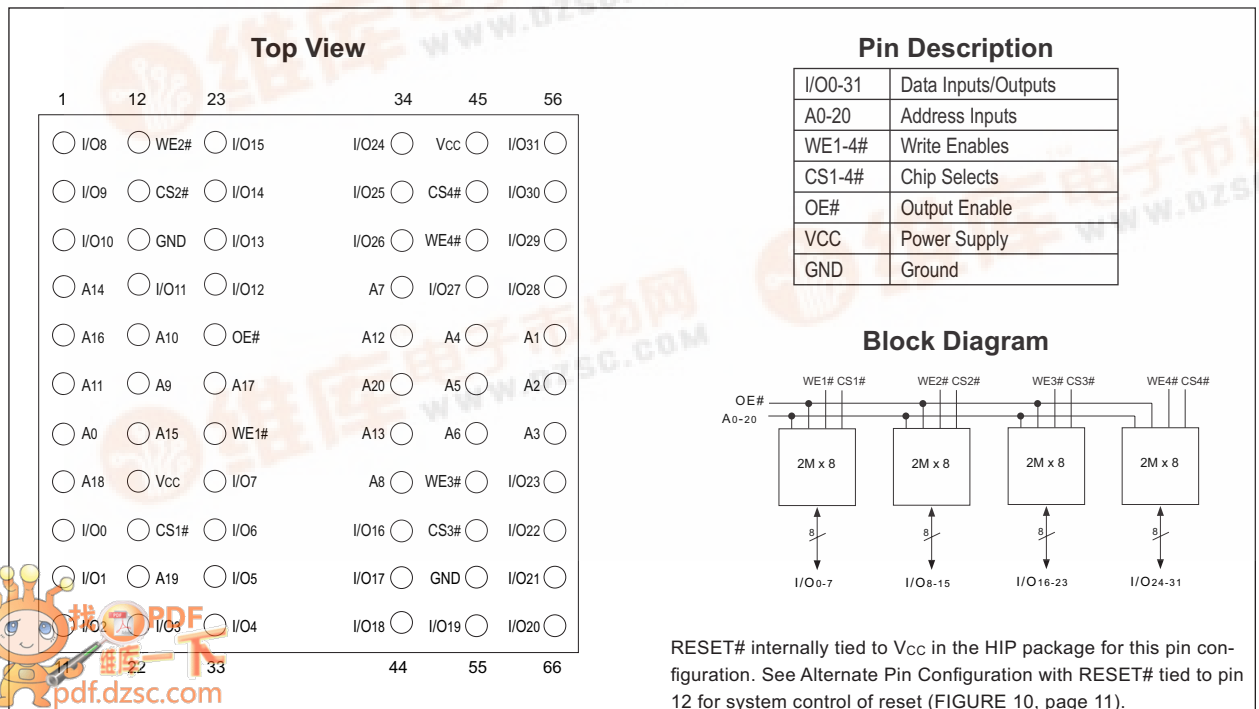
Top View

1 12 23 34 45 56

| | | | | | |
|---|---|---|---|---|---|
| I/O8 | WE2# | I/O15 | I/O24 | Vcc | I/O31 |
| I/O9 | CS2# | I/O14 | I/O25 | CS4# | I/O30 |
| I/O10 | GND | I/O13 | I/O26 | WE4# | I/O29 |
| A14 | I/O11 | I/O12 | A7 | I/O27 | I/O28 |
| A16 | A10 | OE# | A12 | A4 | A1 |
| A11 | A9 | A17 | A20 | A5 | A2 |
| A0 | A15 | WE1# | A13 | A6 | A3 |
| A18 | Vcc | I/O7 | A8 | WE3# | I/O23 |
| I/O0 | CS1# | I/O6 | I/O16 | CS3# | I/O22 |
| I/O1 | A19 | I/O5 | I/O17 | GND | I/O21 |
| I/O2 | I/O3 | I/O4 | I/O18 | I/O19 | I/O20 |

11 22 33 44 55 66

Pin Description

| | |
|---|---|
| I/O0-31 | Data Inputs/Outputs |
| A0-20 | Address Inputs |
| WE1-4# | Write Enables |
| CS1-4# | Chip Selects |
| OE# | Output Enable |
| VCC | Power Supply |
| GND | Ground |

Block Diagram

WE1# CS1# WE2# CS2# WE3# CS3# WE4# CS4#
OE#
A0-20
2M x 8 2M x 8 2M x 8 2M x 8
8 8 8 8
I/O0-7 I/O8-15 I/O16-23 I/O24-31

RESET# internally tied to Vcc in the HIP package for this pin configuration. See Alternate Pin Configuration with RESET# tied to pin 12 for system control of reset (FIGURE 10, page 11).

www.dzsc.com
PDF
pdf.dzsc.com